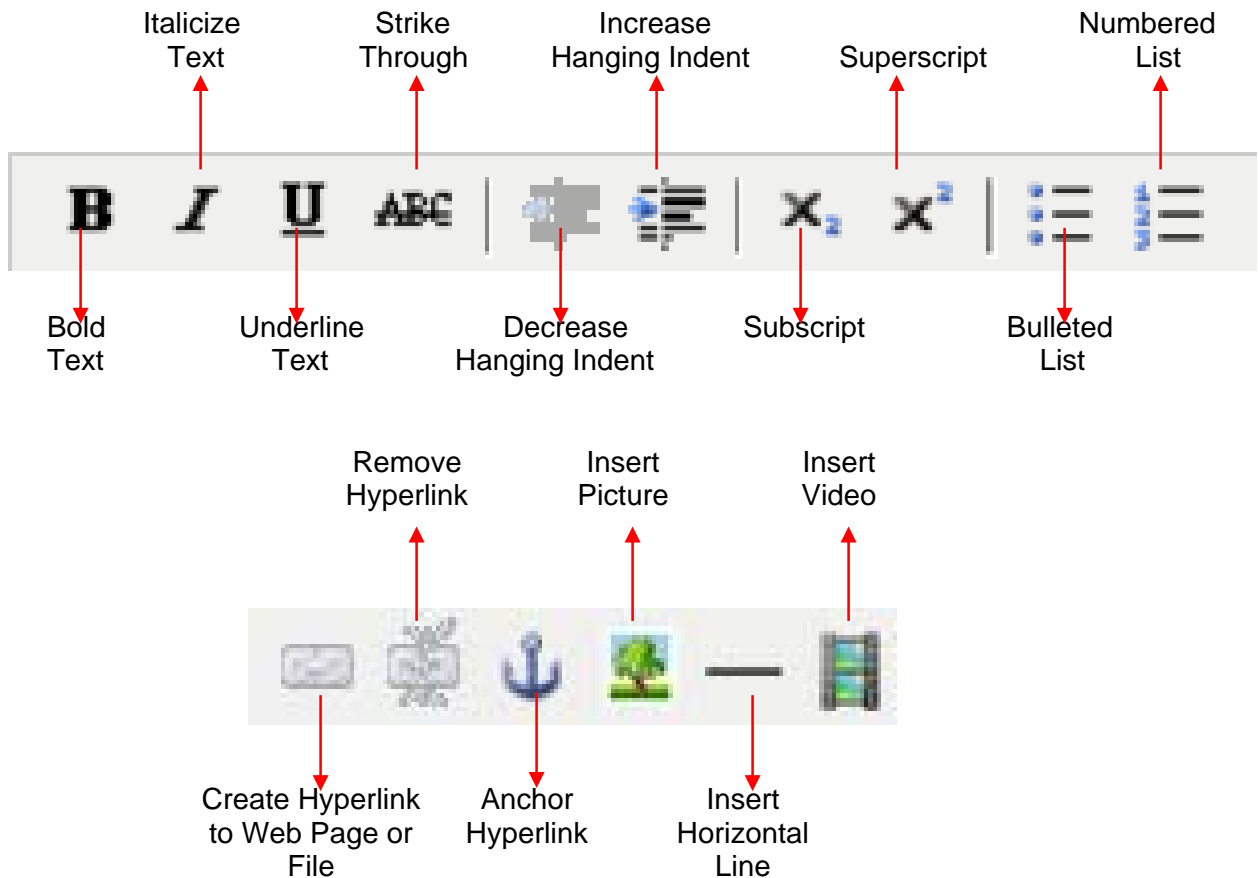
Italicize Text

Strike Through

Increase Hanging Indent

Superscript

Numbered List

B I U ABC

$X_2$ $X^2$

Bold Text

Underline Text

Decrease Hanging Indent

Subscript

Bulleted List

Remove Hyperlink

Insert Picture

Insert Video

Create Hyperlink to Web Page or File

Anchor Hyperlink

Insert Horizontal Line